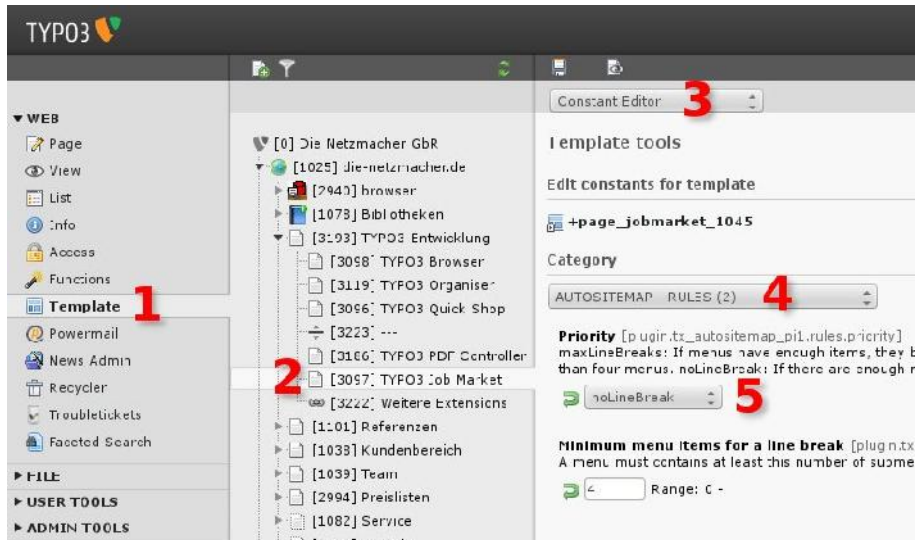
TYPO3

▼ WEB
Page
View
List
Info
Access
Functions
Template 1
Powermail
News Admin
Recycler
Troubletickets
Faceted Search
▶ FILE
▶ USER TOOLS
▶ ADMIN TOOLS

[0] Die Netzmacher GbR
[1025] die-netzmacher.de
[2940] browser
[1078] Bibliotheken
[3193] TYPO3 Entwicklung
[3098] TYPO3 Browser
[3119] TYPO3 Organiser
[3096] TYPO3 Quick Shop
[3223] ---
[3186] TYPO3 PDF Controller
2 [3097] TYPO3 Job Market
[3222] Weitere Extensions
[1101] Referenzen
[1038] Kundenbereich
[1039] Team
[2994] Preislisten
[1082] Service

Constant Editor 3
Template tools
Edit constants for template
+page_jobmarket_1045
Category
AUTOSITEMAP RULES (2) 4
Priority [plugin.tx_autositemap_pi1.rules.priority]
maxLineBreaks: If menus have enough items, they b
than four menus. noLineBreak: If there are enough m
noLineBreak 5
Minimum menu items for a line break [plugin.tx
A menu must contains at least this number of subme
4 Range: 0 -